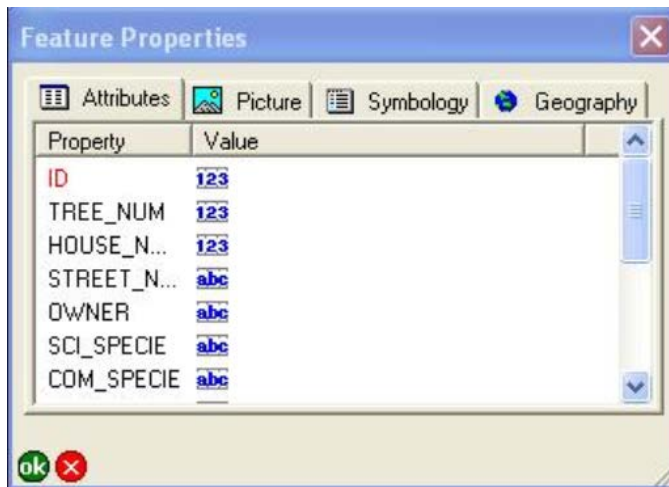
Feature Properties

Attributes | Picture | Symbology | Geography

| Property | Value |
|---|---|
| ID | 123 |
| TREE_NUM | 123 |
| HOUSE_N... | 123 |
| STREET_N... | abc |
| OWNER | abc |
| SCI_SPECIE | abc |
| COM_SPECIE | abc |

ok